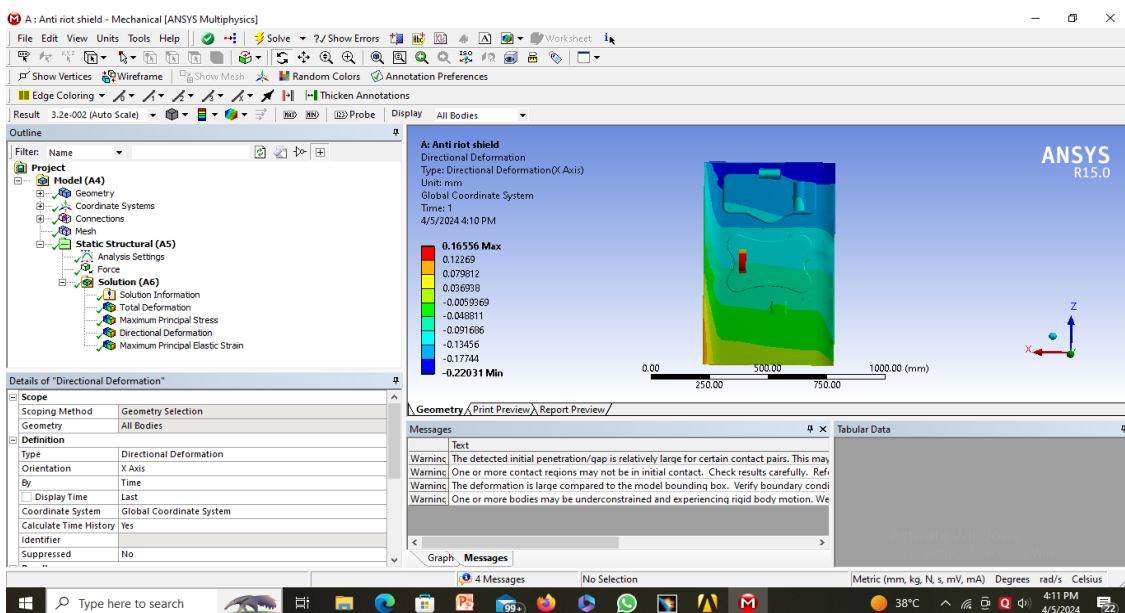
A : Anti riot shield - Mechanical [ANSYS Multiphysics]

File Edit View Units Tools Help | Solve ▾ ?/ Show Errors | Worksheet

Show Vertices | Wireframe | Show Mesh | Random Colors | Annotation Preferences

Edge Coloring ▾ | Thicken Annotations

Result 3.2e-002 (Auto Scale) ▾ | Probe | Display All Bodies

Outline

Filter: Name

Project
Model (A4)
Geometry
Coordinate Systems
Connections
Mesh
Static Structural (A5)
Analysis Settings
Force
Solution (A6)
Solution Information
Total Deformation
Maximum Principal Stress
Directional Deformation
Maximum Principal Elastic Strain

Details of "Directional Deformation"

| Scope | |
|---|---|
| Scoping Method | Geometry Selection |
| Geometry | All Bodies |
| Definition | |
| Type | Directional Deformation |
| Orientation | X Axis |
| By | Time |
| Display Time | Last |
| Coordinate System | Global Coordinate System |
| Calculate Time History | Yes |
| Identifier | |
| Suppressed | No |

A: Anti riot shield
Directional Deformation
Type: Directional Deformation(X Axis)
Unit: mm
Global Coordinate System
Time: 1
4/5/2024 4:10 PM

0.16556 Max
0.12269
0.079812
0.036938
-0.0059369
-0.048811
-0.091686
-0.13456
-0.17744
-0.22031 Min

ANSYS
R15.0

0.00 500.00 1000.00 (mm)
250.00 750.00

Z
X

Geometry / Print Preview / Report Preview /

Messages

| | Text |
|---|---|
| Warninc | The detected initial penetration/gap is relatively large for certain contact pairs. This may |
| Warninc | One or more contact regions may not be in initial contact. Check results carefully. Ref |
| Warninc | The deformation is large compared to the model bounding box. Verify boundary condi |
| Warninc | One or more bodies may be underconstrained and experiencing rigid body motion. We |

Graph | Messages

Tabular Data

4 Messages | No Selection | Metric (mm, kg, N, s, mV, mA) Degrees rad/s Celsius

Type here to search | 99+ | 38°C | 4:11 PM 4/5/2024 | 22